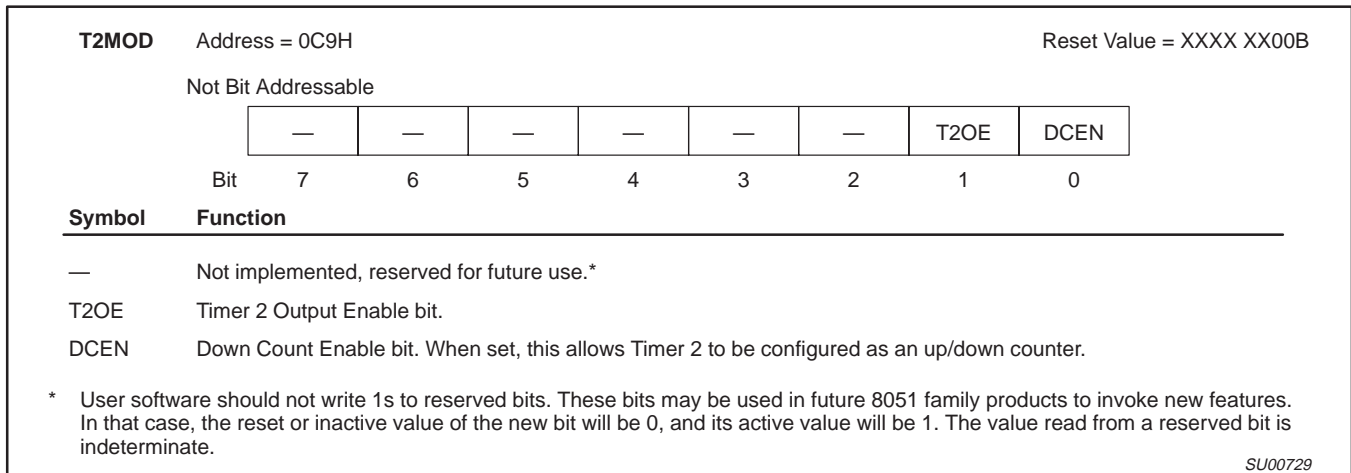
T2MOD Address = 0C9H Reset Value = XXXX XX00B

Not Bit Addressable

| — | — | — | — | — | — | T2OE | DCEN |
|---|---|---|---|---|---|---|---|

Bit 7 6 5 4 3 2 1 0

Symbol Function

— Not implemented, reserved for future use.*

T2OE Timer 2 Output Enable bit.

DCEN Down Count Enable bit. When set, this allows Timer 2 to be configured as an up/down counter.

* User software should not write 1s to reserved bits. These bits may be used in future 8051 family products to invoke new features. In that case, the reset or inactive value of the new bit will be 0, and its active value will be 1. The value read from a reserved bit is indeterminate.

SU00729